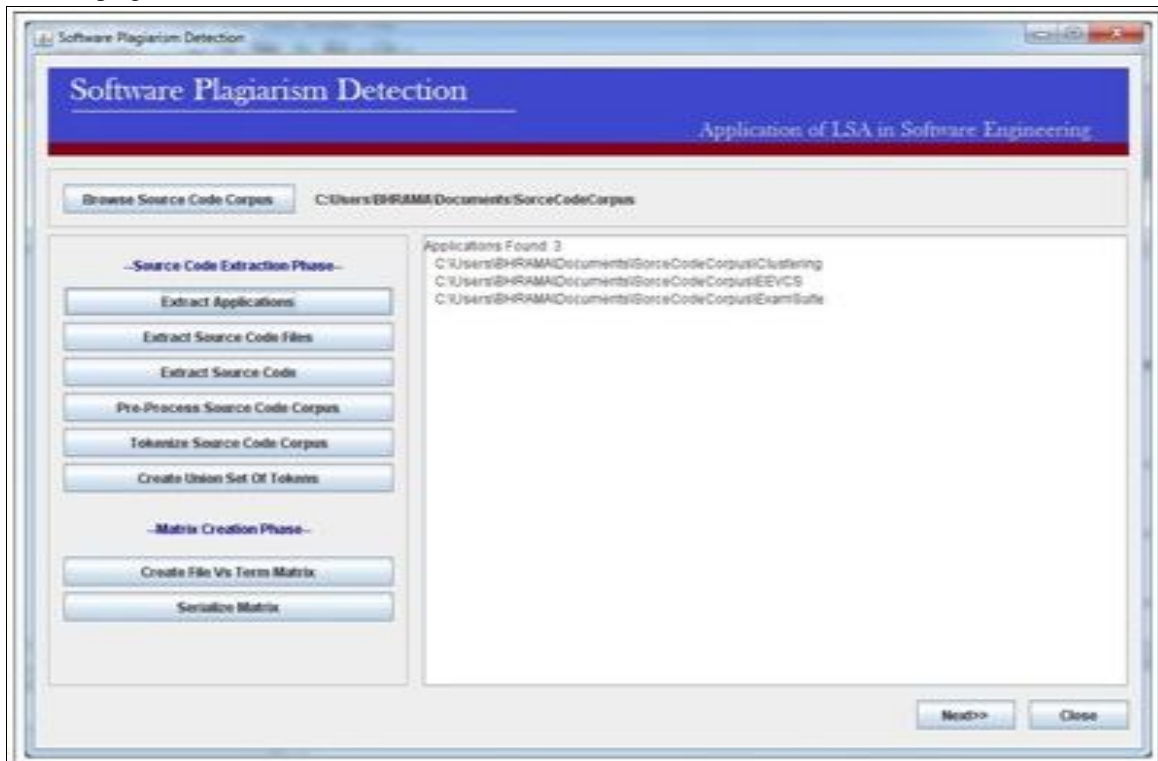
Software Plagiarism Detection

Software Plagiarism Detection

Application of LSA in Software Engineering

Browse Source Code Corpus

C:\Users\BHRAMA\Documents\SorceCodeCorpus

--Source Code Extraction Phase--

Extract Applications

Extract Source Code Files

Extract Source Code

Pre-Process Source Code Corpus

Tokenize Source Code Corpus

Create Union Set Of Tokens

--Matrix Creation Phase--

Create File Vs Term Matrix

Serialize Matrix

Applications Found: 3
C:\Users\BHRAMA\Documents\SorceCodeCorpus\Clustering
C:\Users\BHRAMA\Documents\SorceCodeCorpus\EEVCS
C:\Users\BHRAMA\Documents\SorceCodeCorpus\ExamSafe

Next>>

Close